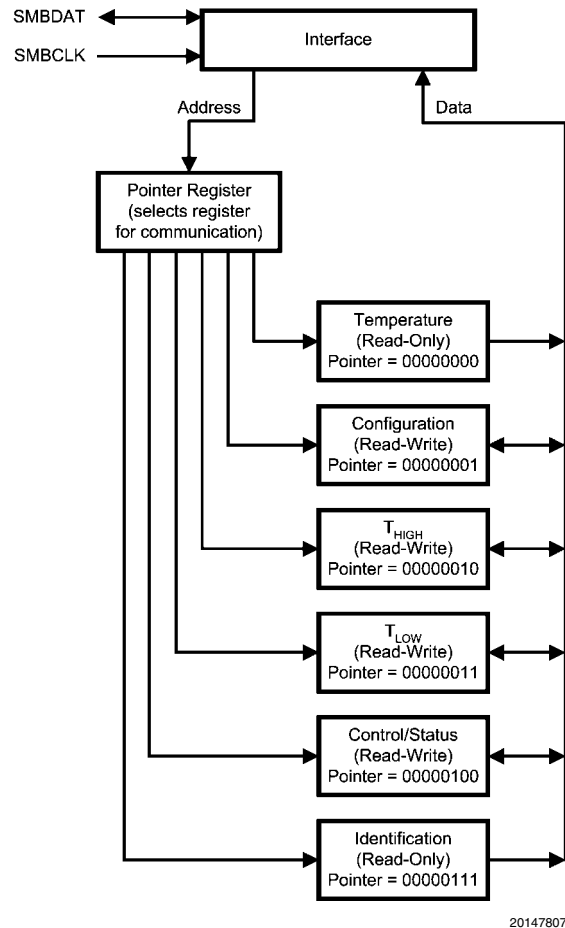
SMBDAT

SMBCLK

Interface

Address

Data

Pointer Register (selects register for communication)

Temperature (Read-Only) Pointer = 00000000

Configuration (Read-Write) Pointer = 00000001

$T_{HIGH}$ (Read-Write) Pointer = 00000010

$T_{LOW}$ (Read-Write) Pointer = 00000011

Control/Status (Read-Write) Pointer = 00000100

Identification (Read-Only) Pointer = 00000111

20147807